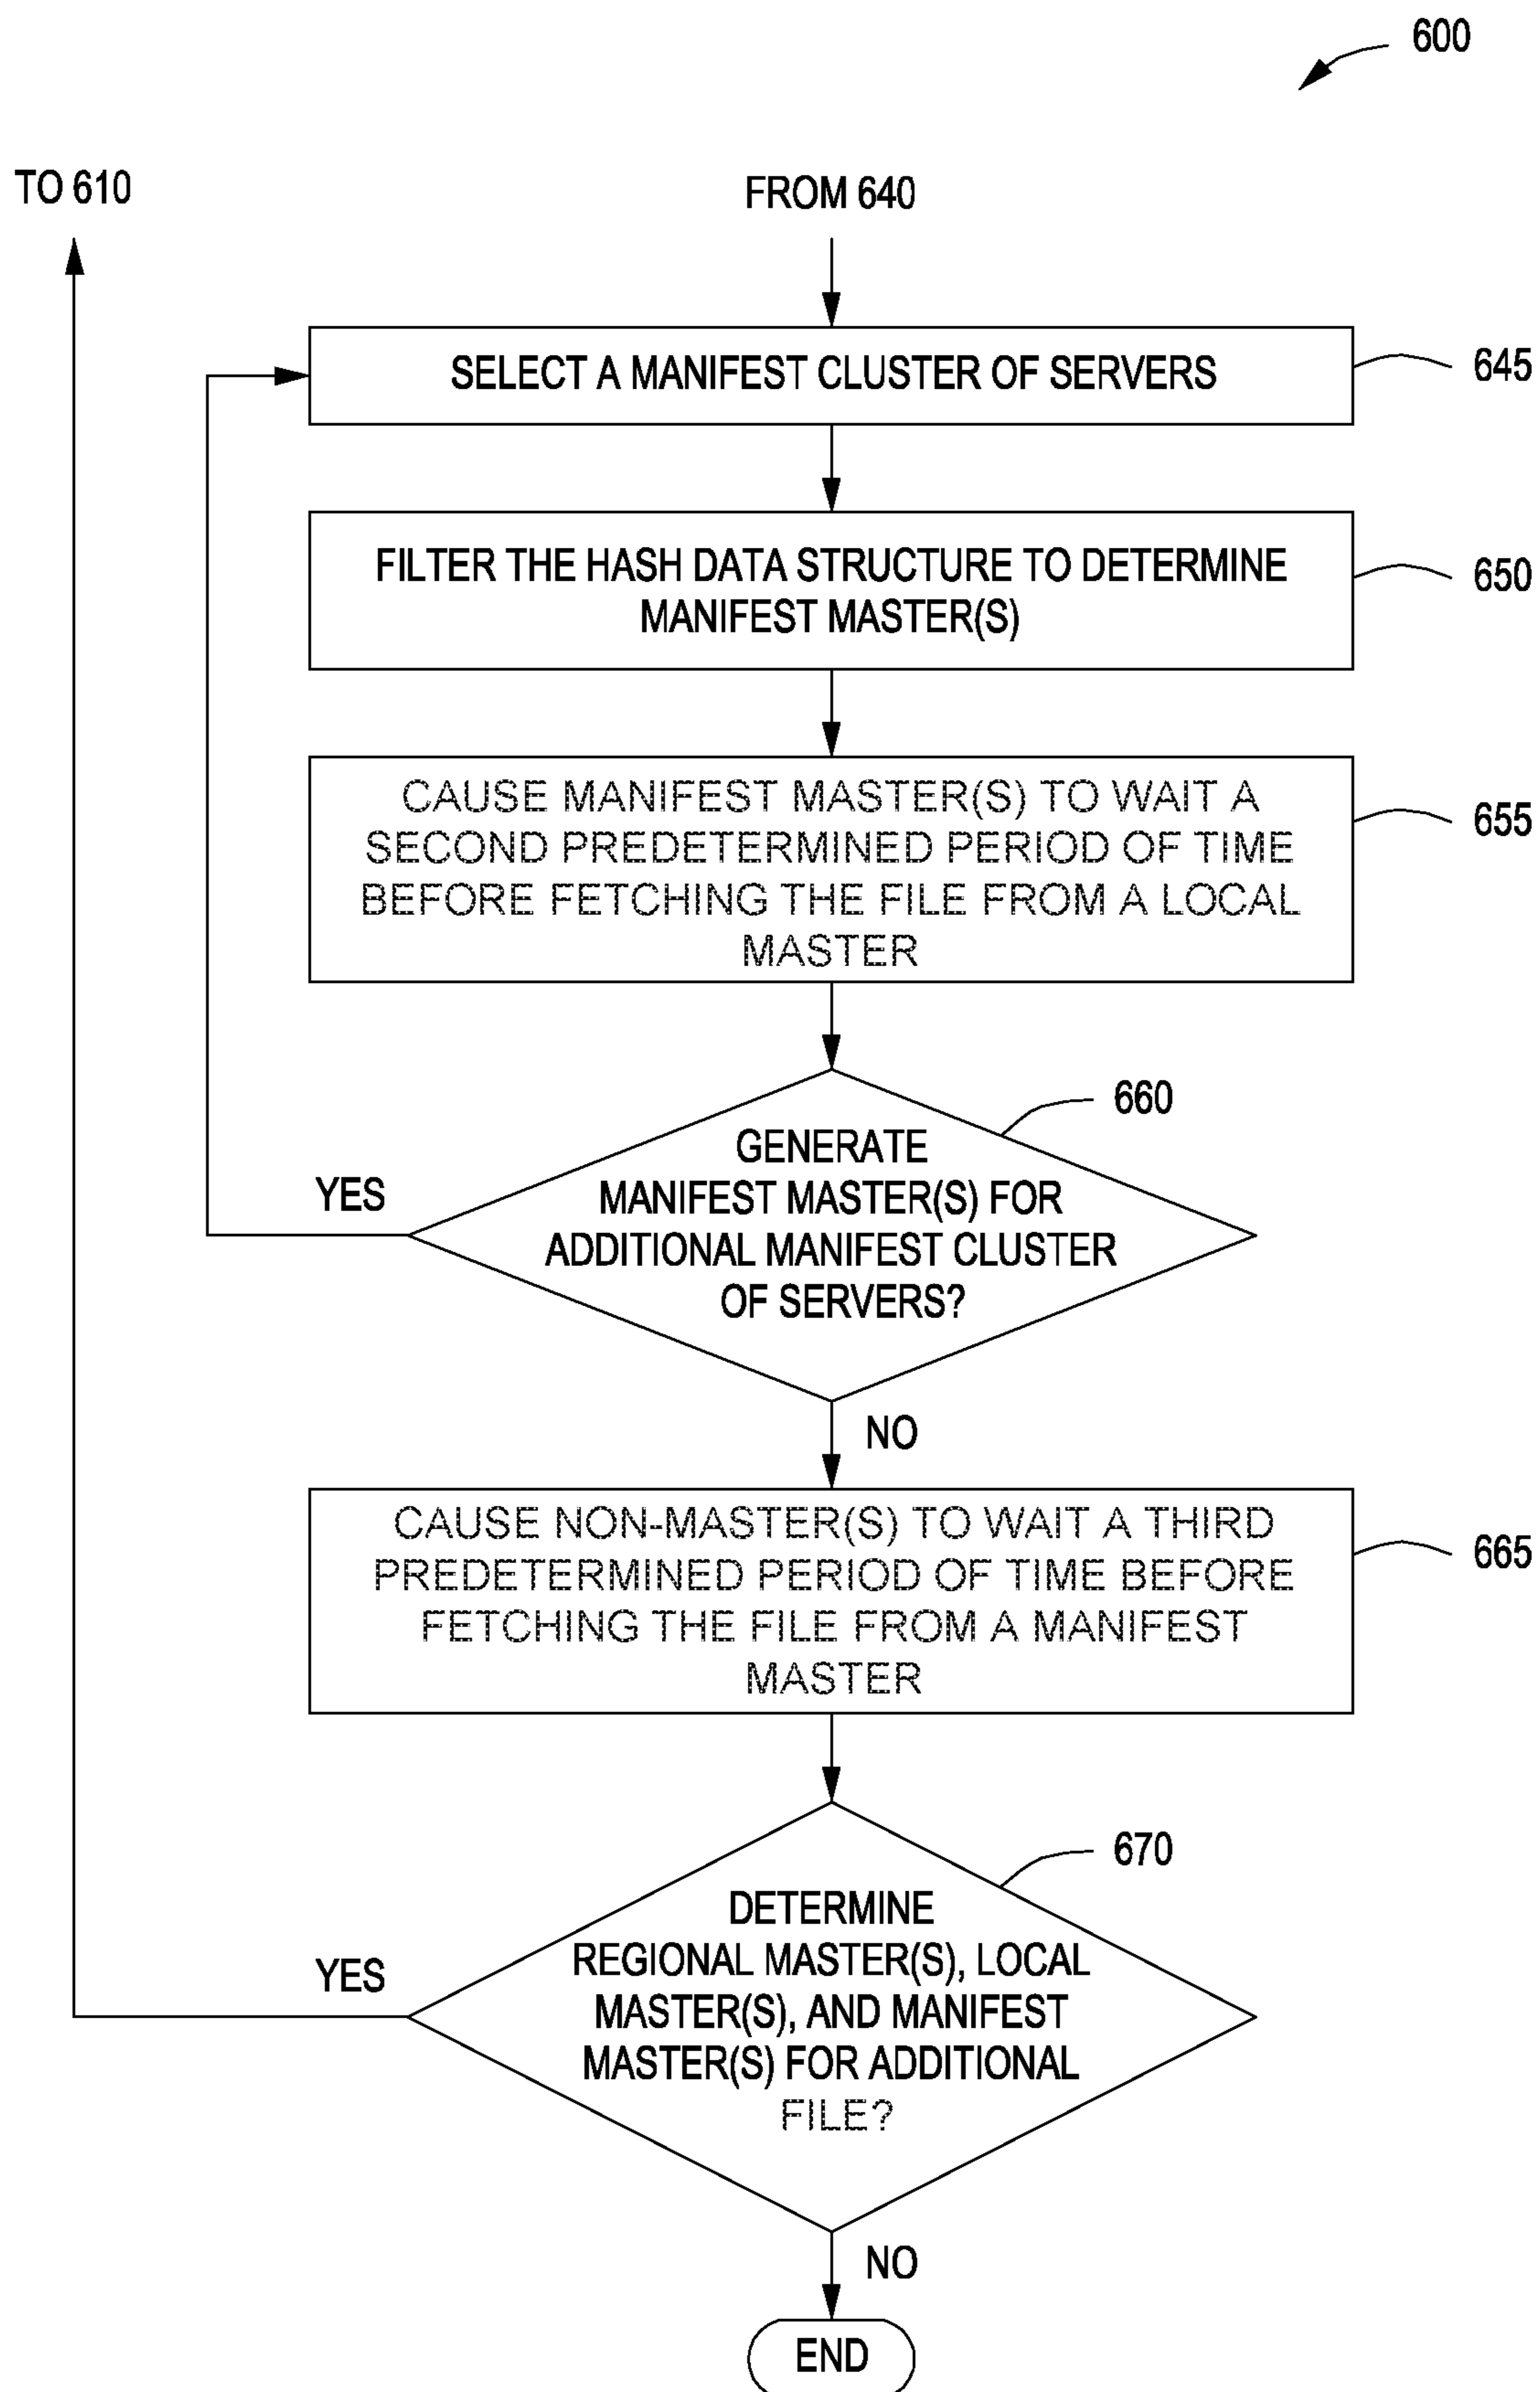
600

TO 610

FROM 640

SELECT A MANIFEST CLUSTER OF SERVERS

645

FILTER THE HASH DATA STRUCTURE TO DETERMINE MANIFEST MASTER(S)

650

CAUSE MANIFEST MASTER(S) TO WAIT A SECOND PREDETERMINED PERIOD OF TIME BEFORE FETCHING THE FILE FROM A LOCAL MASTER

655

660

YES

GENERATE MANIFEST MASTER(S) FOR ADDITIONAL MANIFEST CLUSTER OF SERVERS?

NO

CAUSE NON-MASTER(S) TO WAIT A THIRD PREDETERMINED PERIOD OF TIME BEFORE FETCHING THE FILE FROM A MANIFEST MASTER

665

670

YES

DETERMINE REGIONAL MASTER(S), LOCAL MASTER(S), AND MANIFEST MASTER(S) FOR ADDITIONAL FILE?

NO

END